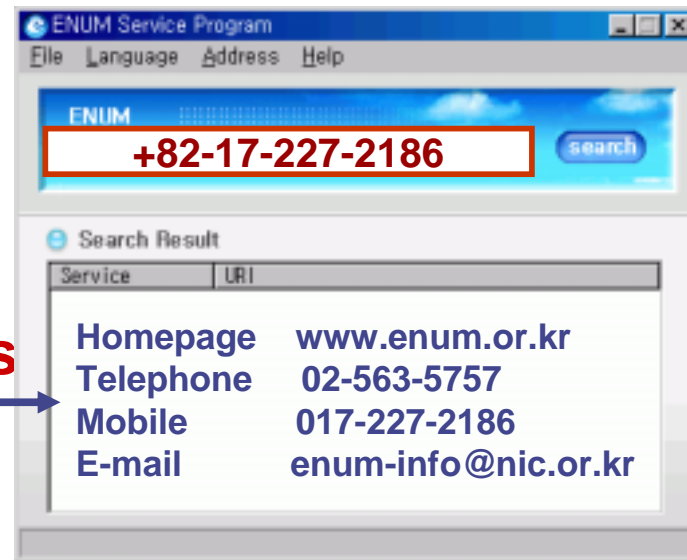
ENUM Service Program

File Language Address Help

ENUM

+82-17-227-2186

search

Search Result

| Service | URI |
|---|---|
| Homepage | www.enum.or.kr |
| Telephone | 02-563-5757 |
| Mobile | 017-227-2186 |
| E-mail | enum-info@nic.or.kr |

s